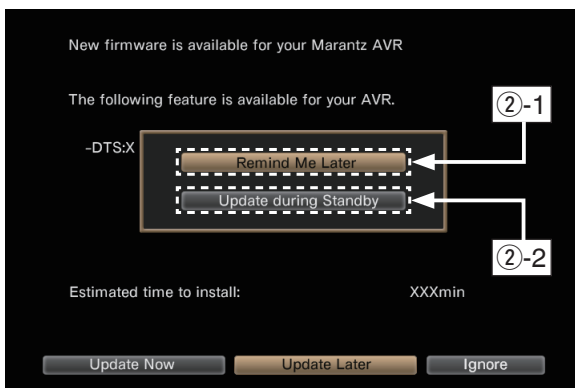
New firmware is available for your Marantz AVR

The following feature is available for your AVR.

-DTS:X

Remind Me Later

Update during Standby

②-1

②-2

Estimated time to install: XXXmin

Update Now

Update Later

Ignore